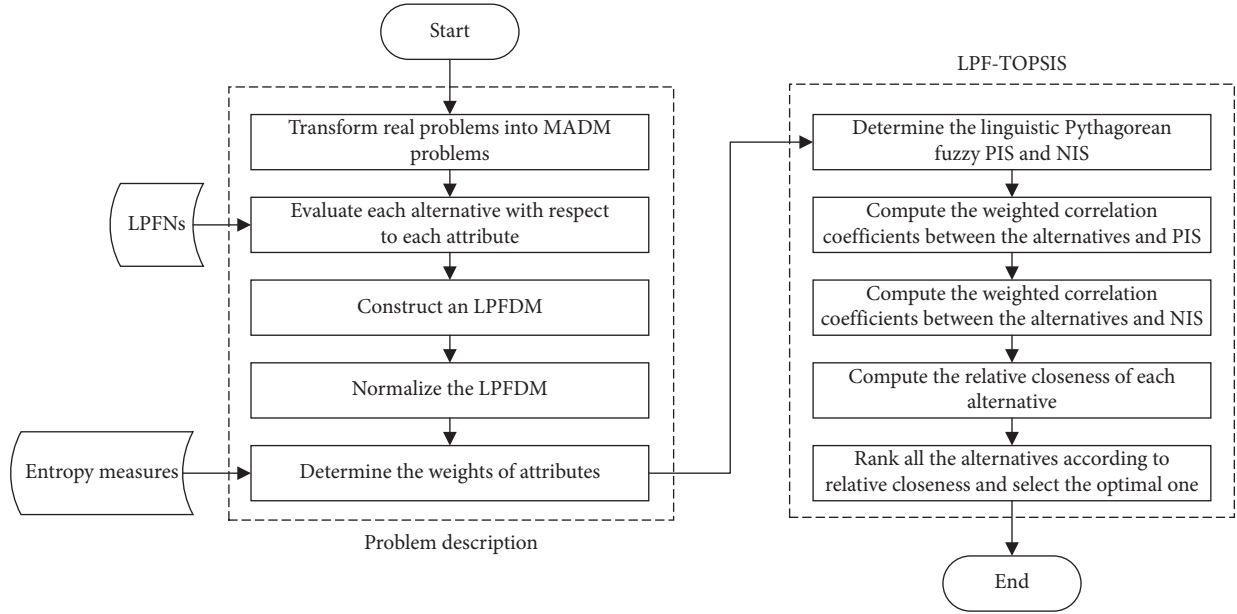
Start

Transform real problems into MADM problems

LPFNs

Evaluate each alternative with respect to each attribute

Construct an LPFDM

Normalize the LPFDM

Entropy measures

Determine the weights of attributes

Problem description

LPF-TOPSIS

Determine the linguistic Pythagorean fuzzy PIS and NIS

Compute the weighted correlation coefficients between the alternatives and PIS

Compute the weighted correlation coefficients between the alternatives and NIS

Compute the relative closeness of each alternative

Rank all the alternatives according to relative closeness and select the optimal one

End